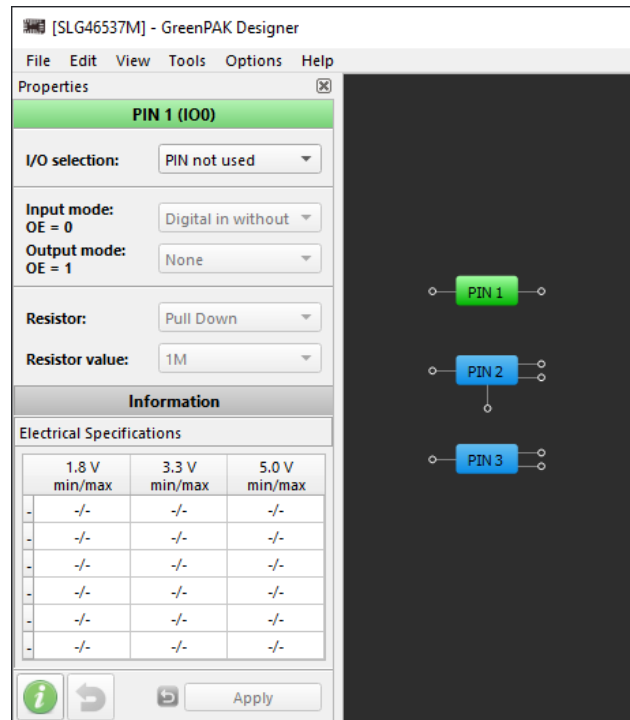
[SLG46537M] - GreenPAK Designer

File Edit View Tools Options Help

Properties

PIN 1 (IO0)

I/O selection: PIN not used

Input mode: OE = 0 Digital in without

Output mode: OE = 1 None

Resistor: Pull Down

Resistor value: 1M

Information

Electrical Specifications

| | 1.8 V min/max | 3.3 V min/max | 5.0 V min/max |
|---|---|---|---|
| - | -/- | -/- | -/- |
| - | -/- | -/- | -/- |
| - | -/- | -/- | -/- |
| - | -/- | -/- | -/- |
| - | -/- | -/- | -/- |
| - | -/- | -/- | -/- |

Apply

PIN 1

PIN 2

PIN 3